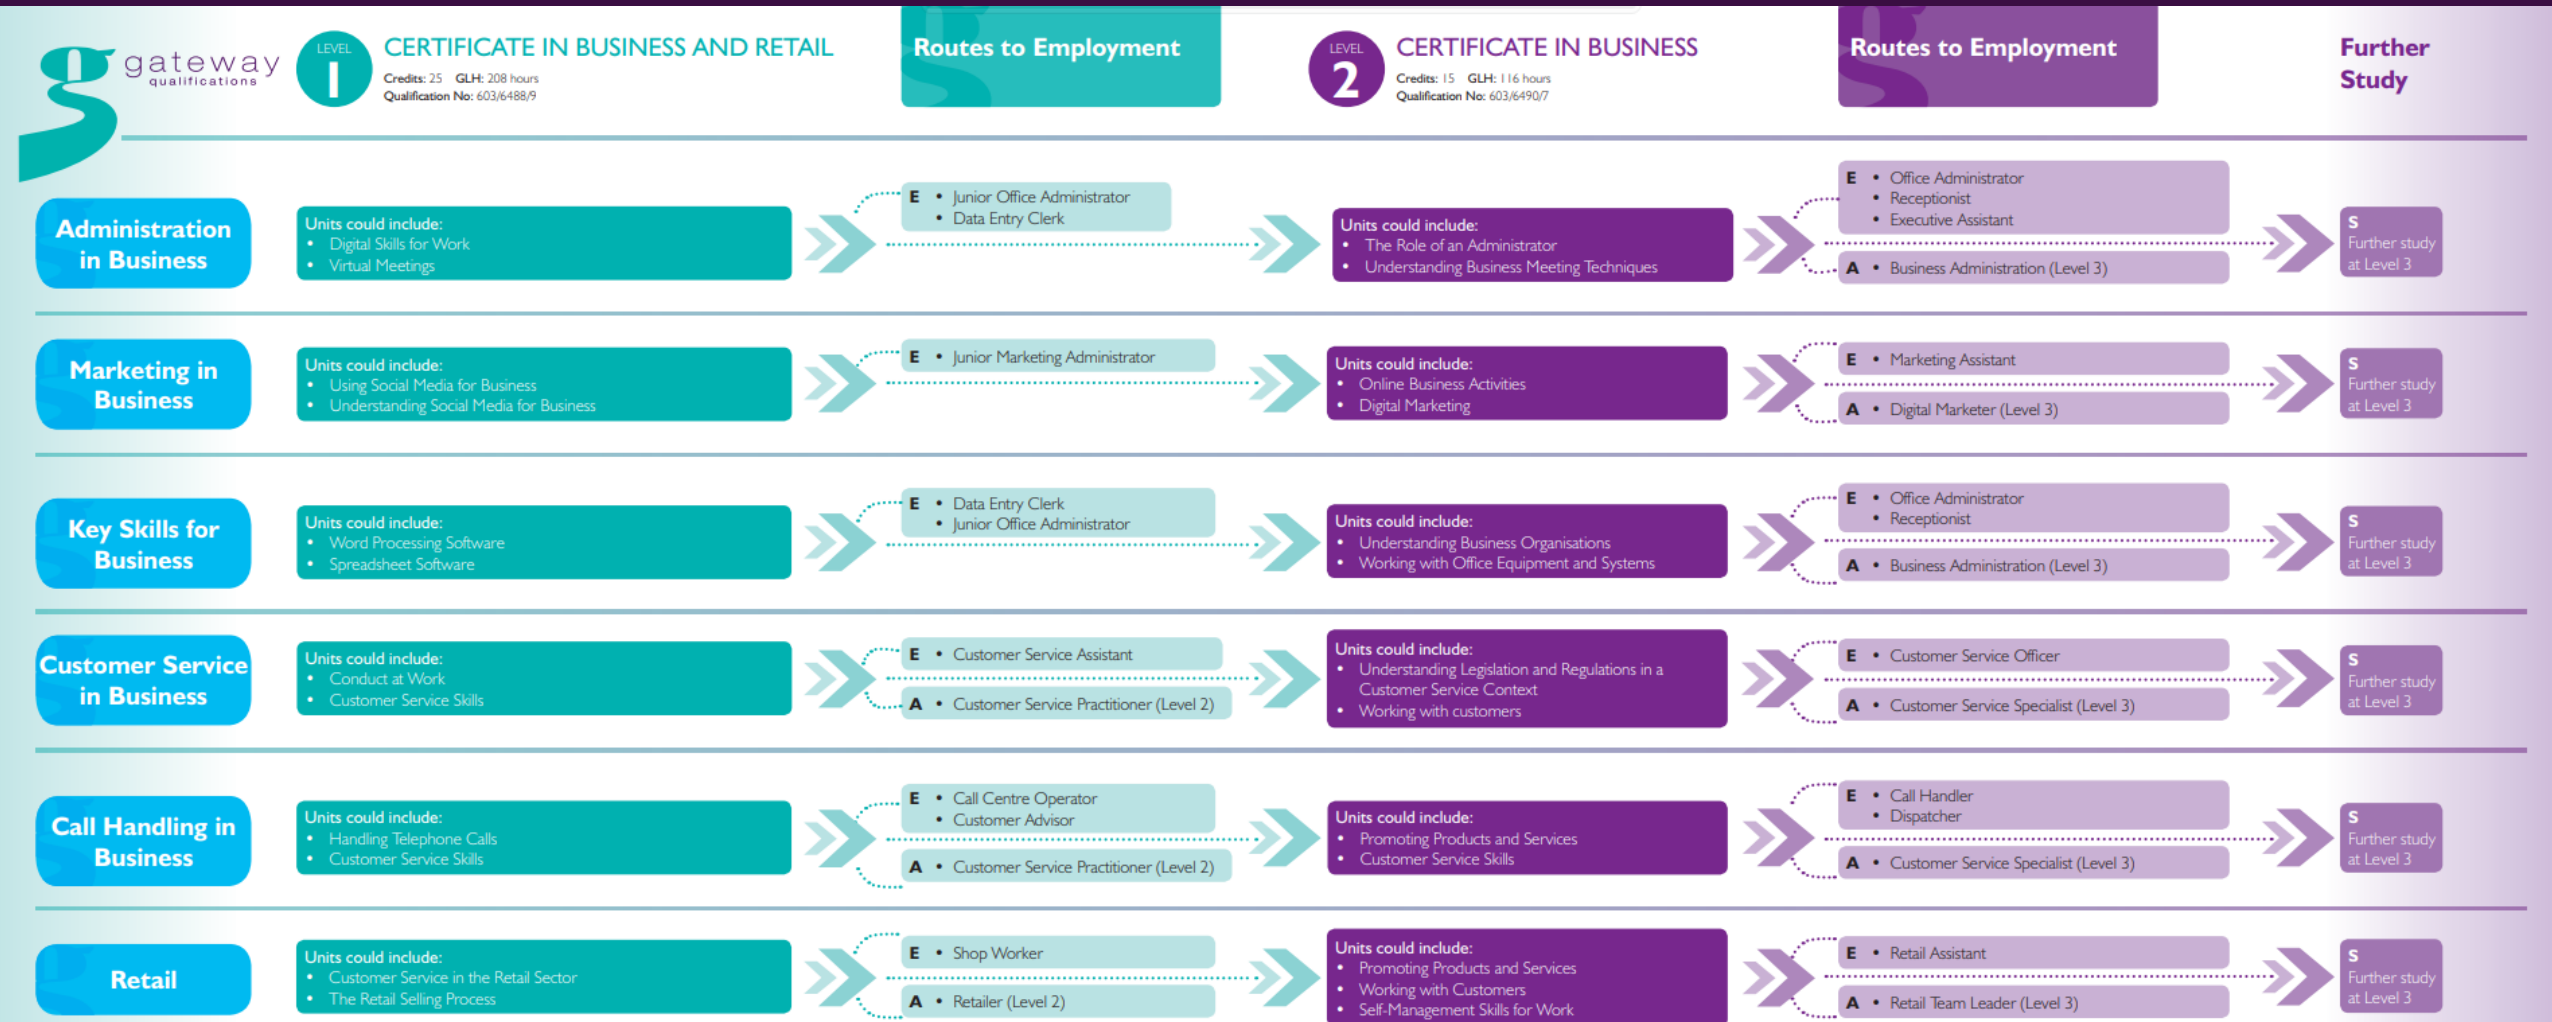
gateway qualifications

LEVEL 1 CERTIFICATE IN BUSINESS AND RETAIL
Credits: 25 GLH: 208 hours
Qualification No: 603/6488/9

Routes to Employment

LEVEL 2 CERTIFICATE IN BUSINESS
Credits: 15 GLH: 116 hours
Qualification No: 603/6490/7

Routes to Employment

Further Study

Administration in Business

Units could include:
• Digital Skills for Work
• Virtual Meetings

E • Junior Office Administrator
• Data Entry Clerk

Units could include:
• The Role of an Administrator
• Understanding Business Meeting Techniques

E • Office Administrator
• Receptionist
• Executive Assistant

A • Business Administration (Level 3)

S Further study at Level 3

Marketing in Business

Units could include:
• Using Social Media for Business
• Understanding Social Media for Business

E • Junior Marketing Administrator

Units could include:
• Online Business Activities
• Digital Marketing

E • Marketing Assistant

A • Digital Marketer (Level 3)

S Further study at Level 3

Key Skills for Business

Units could include:
• Word Processing Software
• Spreadsheet Software

E • Data Entry Clerk
• Junior Office Administrator

Units could include:
• Understanding Business Organisations
• Working with Office Equipment and Systems

E • Office Administrator
• Receptionist

A • Business Administration (Level 3)

S Further study at Level 3

Customer Service in Business

Units could include:
• Conduct at Work
• Customer Service Skills

E • Customer Service Assistant

A • Customer Service Practitioner (Level 2)

Units could include:
• Understanding Legislation and Regulations in a Customer Service Context
• Working with customers

E • Customer Service Officer

A • Customer Service Specialist (Level 3)

S Further study at Level 3

Call Handling in Business

Units could include:
• Handling Telephone Calls
• Customer Service Skills

E • Call Centre Operator
• Customer Advisor

A • Customer Service Practitioner (Level 2)

Units could include:
• Promoting Products and Services
• Customer Service Skills

E • Call Handler
• Dispatcher

A • Customer Service Specialist (Level 3)

S Further study at Level 3

Retail

Units could include:
• Customer Service in the Retail Sector
• The Retail Selling Process

E • Shop Worker

A • Retailer (Level 2)

Units could include:
• Promoting Products and Services
• Working with Customers
• Self-Management Skills for Work

E • Retail Assistant

A • Retail Team Leader (Level 3)

S Further study at Level 3